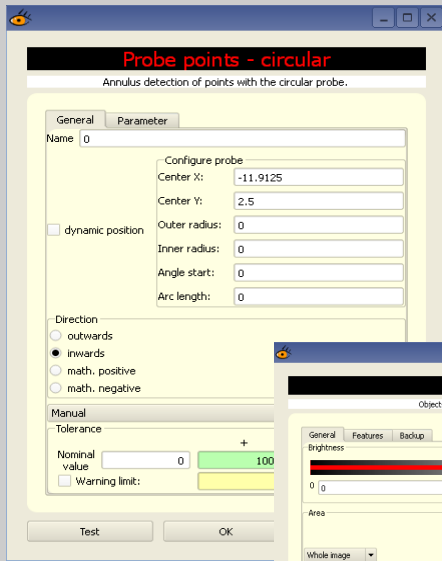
Probe points - circular

Annulus detection of points with the circular probe.

General
Parameter

Name 0

Configure probe

Center X: -11.9125

Center Y: 2.5

dynamic position

Outer radius: 0

Inner radius: 0

Angle start: 0

Arc length: 0

Direction

outwards

inwards

math. positive

math. negative

Manual

Tolerance

+

Nominal value 0

100

Warning limit:

Test

OK

Object

General
Features
Backup

Brightness

0 0

Area

Whole image